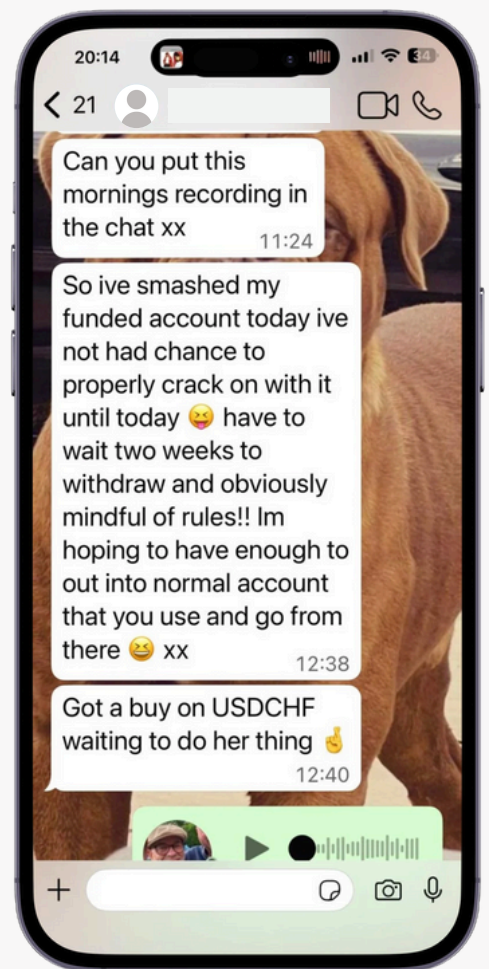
20:14

34

< 21

Can you put this mornings recording in the chat xx
11:24

So ive smashed my funded account today ive not had chance to properly crack on with it until today 😝 have to wait two weeks to withdraw and obviously mindful of rules!! Im hoping to have enough to out into normal account that you use and go from there 😆 xx
12:38

Got a buy on USDCHF waiting to do her thing 🤞
12:40